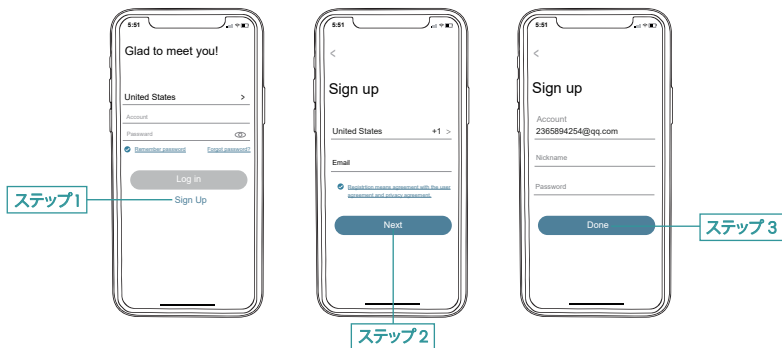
5:51

Glad to meet you!

United States >

Account

Password

Remember password Forgot password?

Log in

Sign Up

ステップ1

5:51

<

Sign up

United States +1 >

Email

Registration means agreement with the user agreement and privacy agreement.

Next

ステップ2

5:51

<

Sign up

Account
2365894254@qq.com

Nickname

Password

Done

ステップ 3